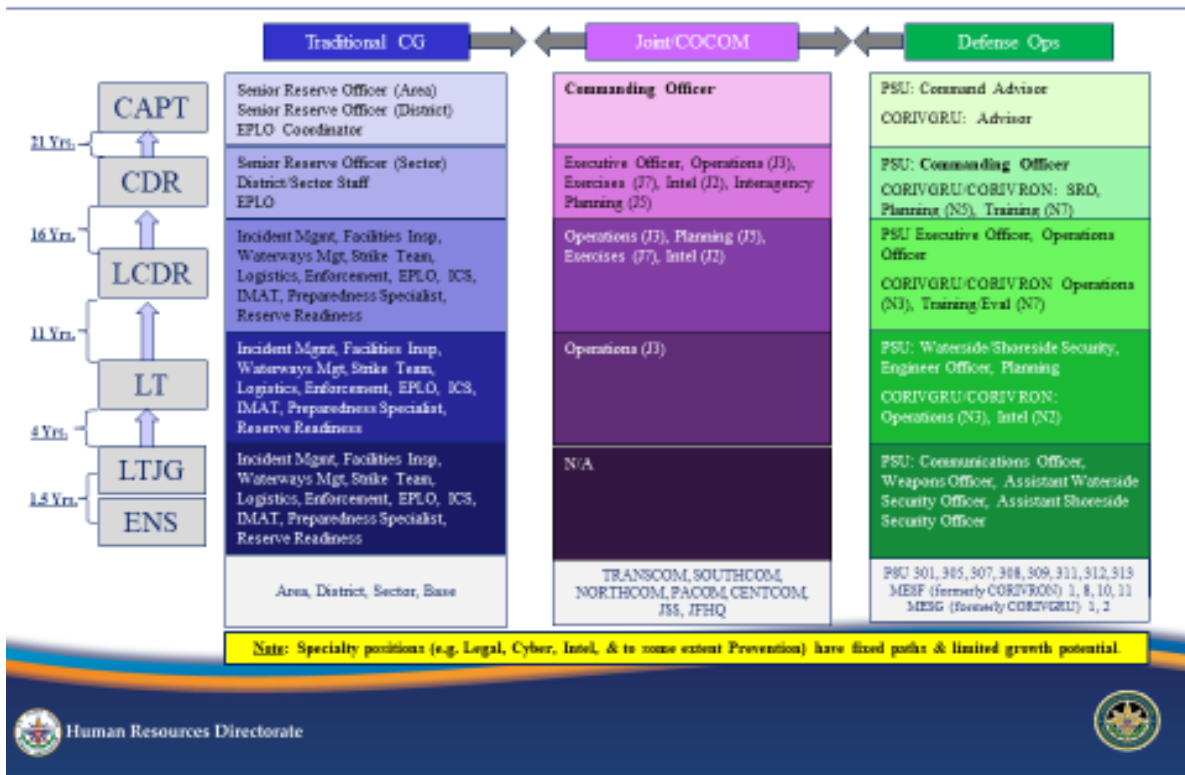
Traditional CG

Joint/COCOM

Defense Ops

CAPT

21 Yrs.

CDR

16 Yrs.

LCDR

11 Yrs.

LT

4 Yrs.

LTJG

1.5 Yrs.

ENS

Senior Reserve Officer (Area)
Senior Reserve Officer (District)
EPLO Coordinator

Senior Reserve Officer (Sector)
District/Sector Staff
EPLO

Incident Mgmt, Facilities Insp, Waterways Mgt, Strike Team, Logistics, Enforcement, EPLO, ICS, IMAT, Preparedness Specialist, Reserve Readiness

Incident Mgmt, Facilities Insp, Waterways Mgt, Strike Team, Logistics, Enforcement, EPLO, ICS, IMAT, Preparedness Specialist, Reserve Readiness

Incident Mgmt, Facilities Insp, Waterways Mgt, Strike Team, Logistics, Enforcement, EPLO, ICS, IMAT, Preparedness Specialist, Reserve Readiness

Area, District, Sector, Base

Commanding Officer

Executive Officer, Operations (J3), Exercises (J7), Intel (J2), Interagency Planning (J5)

Operations (J3), Planning (J5), Exercises (J7), Intel (J2)

Operations (J3)

N/A

TRANSCOM, SOUTHCOM, NORTHCOM, PACOM, CENTCOM, JSS, JFHQ

PSU: Command Advisor

CORIVGRU: Advisor

PSU: Commanding Officer
CORIVGRU/CORIVRON: SRO, Planning (N5), Training (N7)

PSU Executive Officer, Operations Officer
CORIVGRU/CORIVRON Operations (N3), Training/Eval (N7)

PSU: Waterside/Shoreside Security, Engineer Officer, Planning
CORIVGRU/CORIVRON: Operations (N3), Intel (N2)

PSU: Communications Officer, Weapons Officer, Assistant Waterside Security Officer, Assistant Shoreside Security Officer

PSU 301, 305, 307, 308, 309, 311, 312, 313
MESF (formerly CORIVRON) 1, 8, 10, 11
MESG (formerly CORIVGRU) 1, 2

Note: Specialty positions (e.g. Legal, Cyber, Intel, & to some extent Prevention) have fixed paths & limited growth potential.

Human Resources Directorate